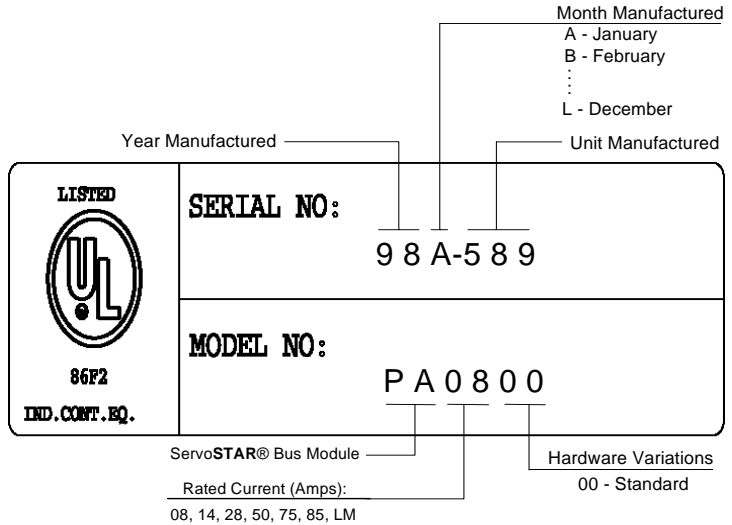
Month Manufactured
A - January
B - February
⋮
L - December

Year Manufactured

Unit Manufactured

LISTED

UL

86F2

IND.CONT.EQ.

SERIAL NO:

98A-589

MODEL NO:

PA0800

ServoSTAR® Bus Module

Hardware Variations
00 - Standard

Rated Current (Amps):
08, 14, 28, 50, 75, 85, LM